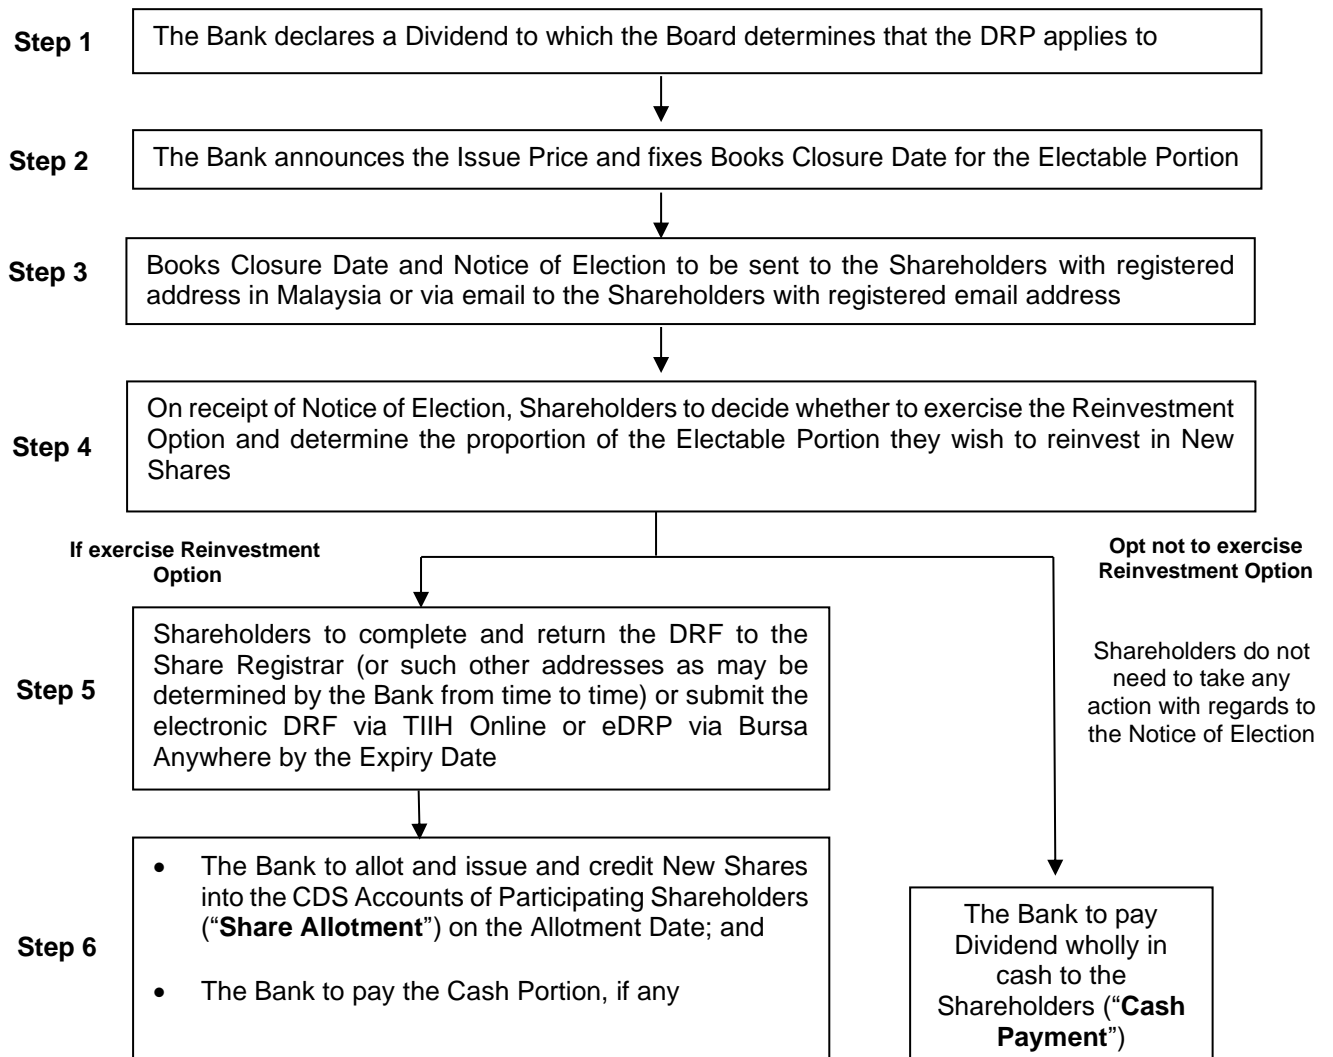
**Step 1** The Bank declares a Dividend to which the Board determines that the DRP applies to

**Step 2** The Bank announces the Issue Price and fixes Books Closure Date for the Electable Portion

**Step 3** Books Closure Date and Notice of Election to be sent to the Shareholders with registered address in Malaysia or via email to the Shareholders with registered email address

**Step 4** On receipt of Notice of Election, Shareholders to decide whether to exercise the Reinvestment Option and determine the proportion of the Electable Portion they wish to reinvest in New Shares

**If exercise Reinvestment Option**

**Opt not to exercise Reinvestment Option**

**Step 5** Shareholders to complete and return the DRF to the Share Registrar (or such other addresses as may be determined by the Bank from time to time) or submit the electronic DRF via TIIH Online or eDRP via Bursa Anywhere by the Expiry Date

Shareholders do not need to take any action with regards to the Notice of Election

**Step 6**
- The Bank to allot and issue and credit New Shares into the CDS Accounts of Participating Shareholders ("**Share Allotment**") on the Allotment Date; and
- The Bank to pay the Cash Portion, if any

The Bank to pay Dividend wholly in cash to the Shareholders ("**Cash Payment**")